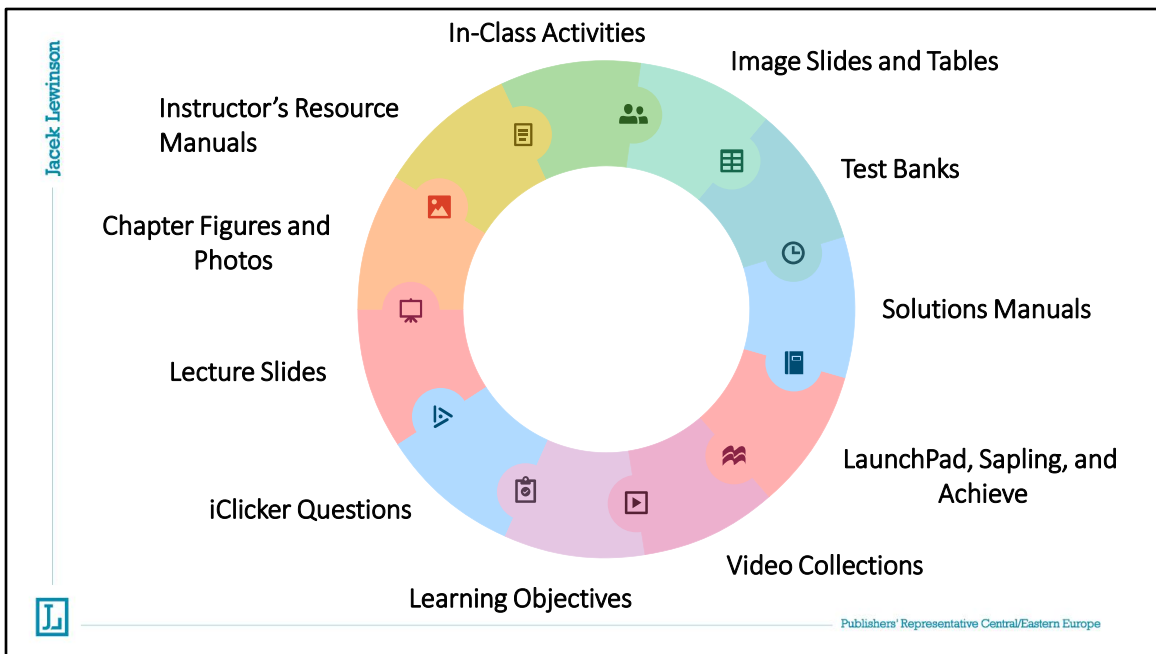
Jacek Lewinson

In-Class Activities

Image Slides and Tables

Instructor's Resource Manuals

Test Banks

Chapter Figures and Photos

Solutions Manuals

Lecture Slides

LaunchPad, Sapling, and Achieve

iClicker Questions

Video Collections

Learning Objectives

JL

Publishers' Representative Central/Eastern Europe